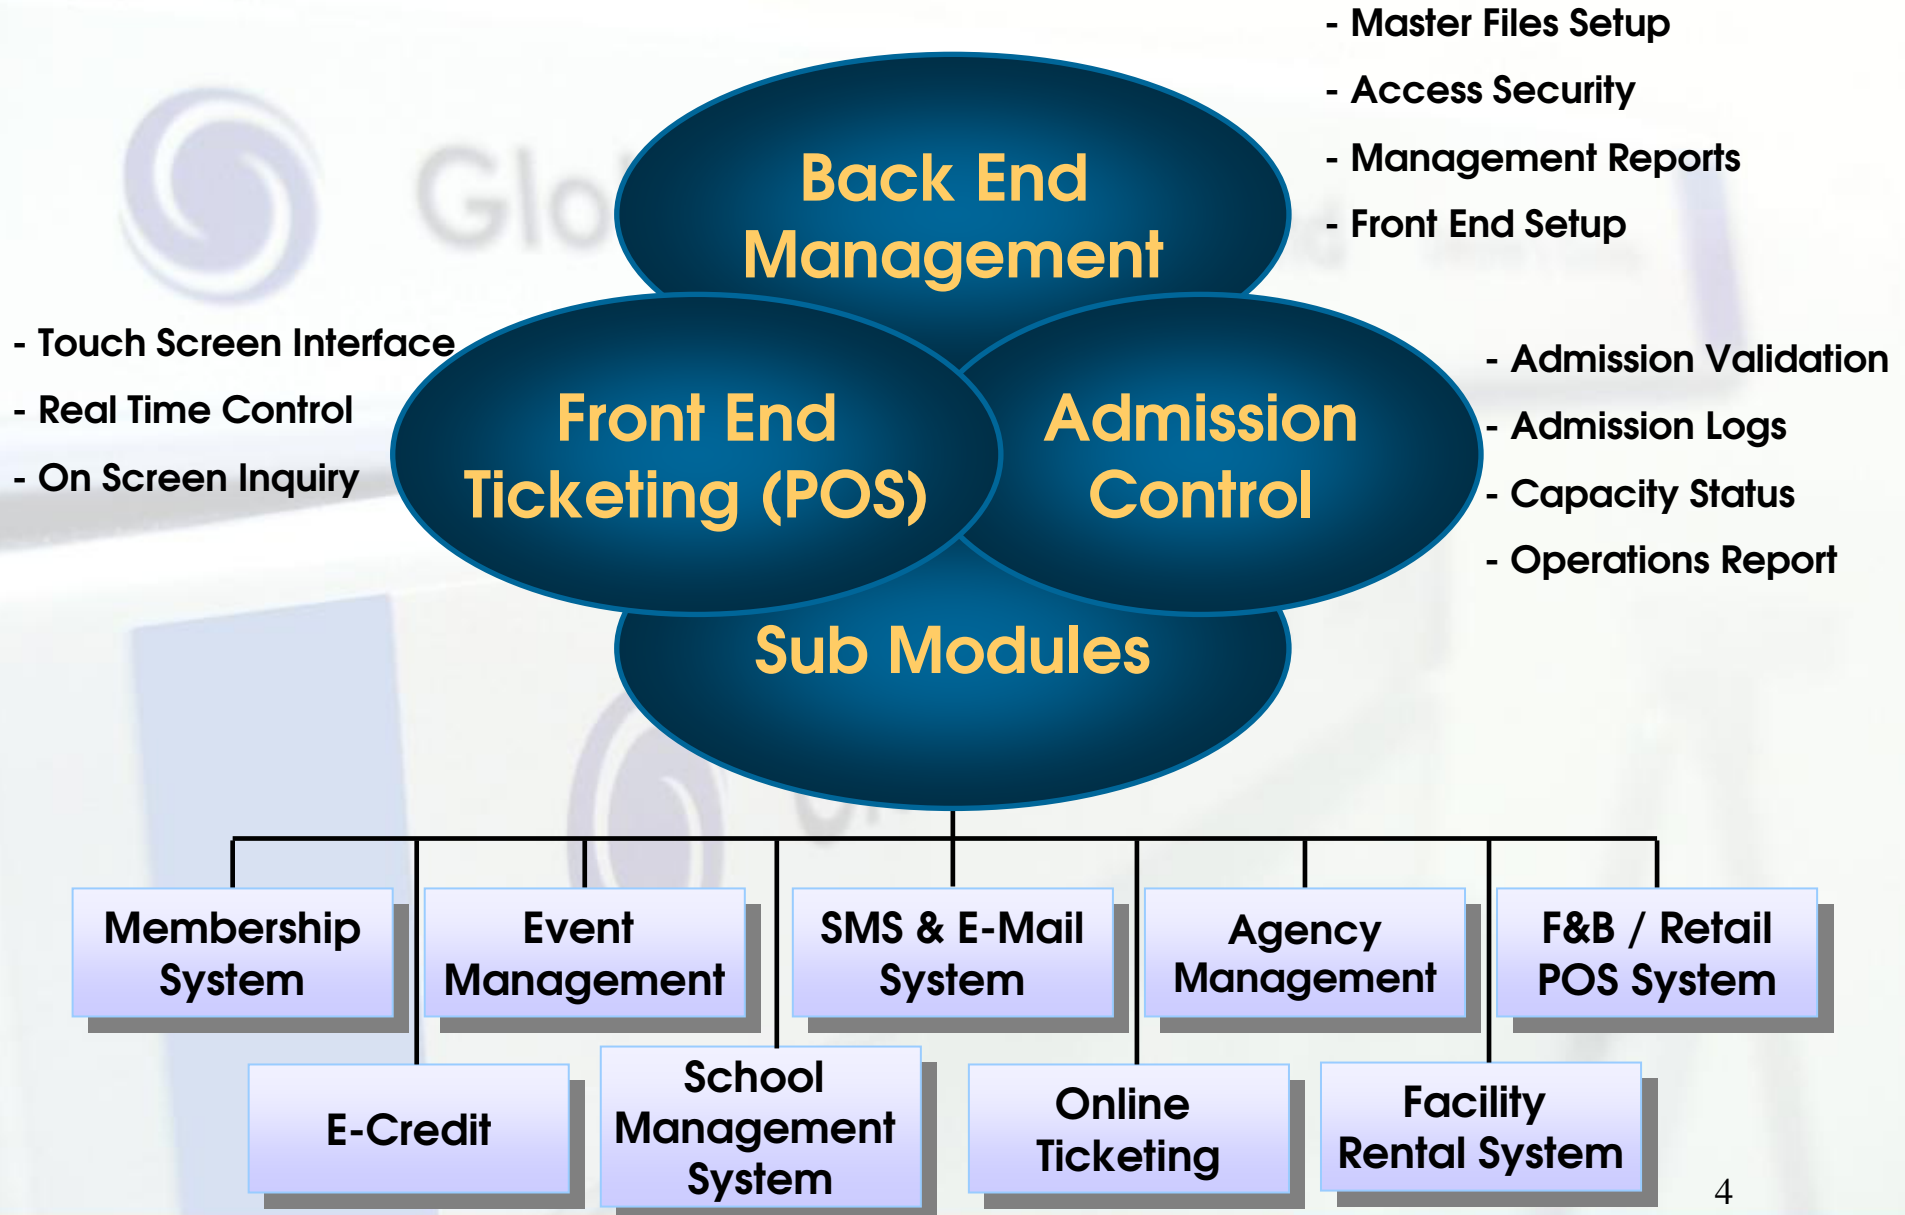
- Master Files Setup
- Access Security
- Management Reports
- Front End Setup

Back End Management

- Touch Screen Interface
- Real Time Control
- On Screen Inquiry

Front End Ticketing (POS)

Admission Control

- Admission Validation
- Admission Logs
- Capacity Status
- Operations Report

Sub Modules

Membership System

Event Management

SMS & E-Mail System

Agency Management

F&B / Retail POS System

E-Credit

School Management System

Online Ticketing

Facility Rental System

4